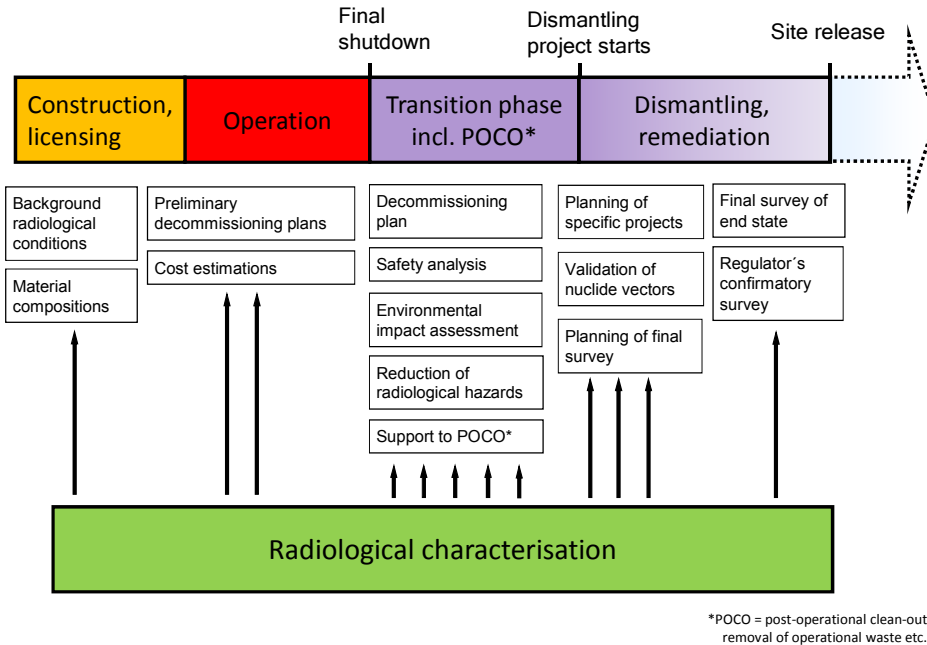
Final shutdown

Dismantling project starts

Site release

Construction, licensing

Operation

Transition phase incl. POCO*

Dismantling, remediation

Background radiological conditions

Material compositions

Preliminary decommissioning plans

Cost estimations

Decommissioning plan

Safety analysis

Environmental impact assessment

Reduction of radiological hazards

Support to POCO*

Planning of specific projects

Validation of nuclide vectors

Planning of final survey

Final survey of end state

Regulator´s confirmatory survey

Radiological characterisation

*POCO = post-operational clean-out
removal of operational waste etc.